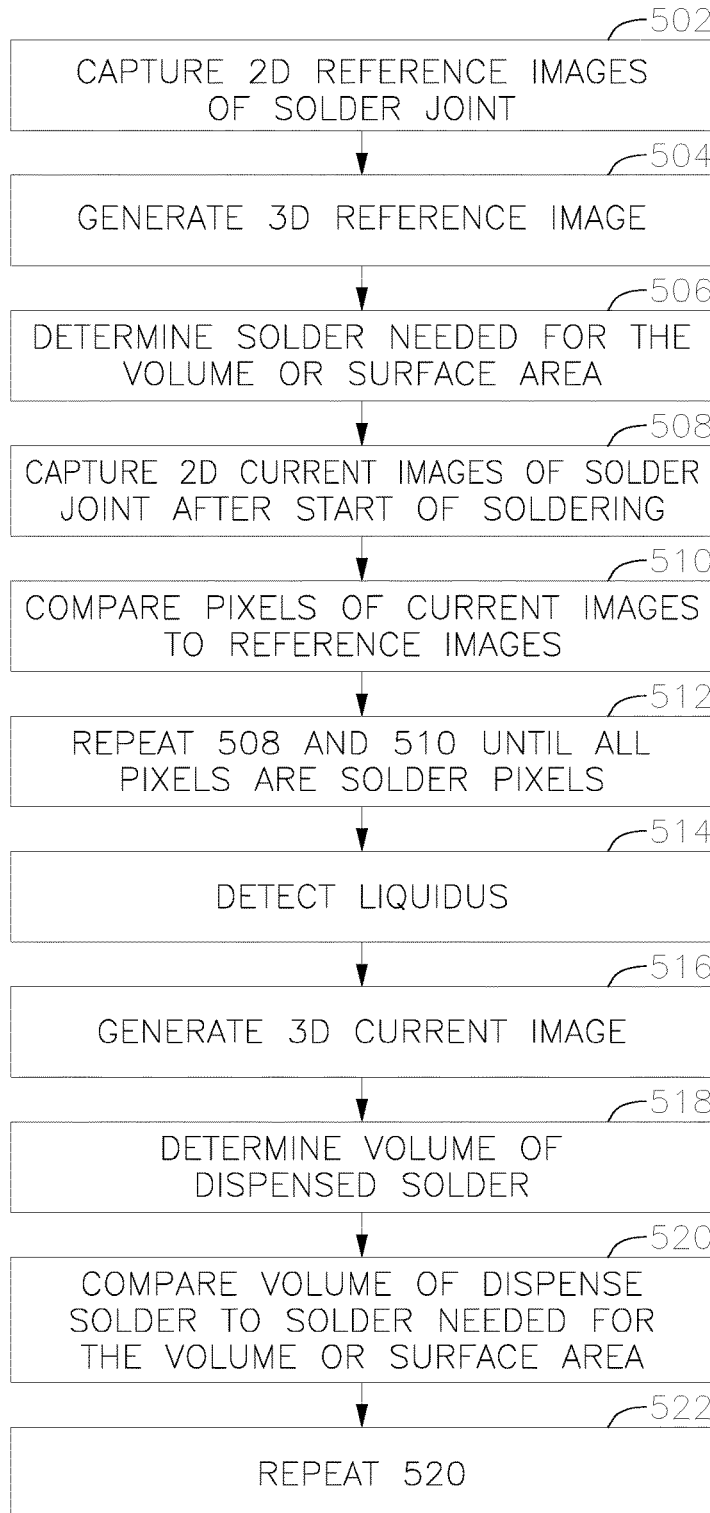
502
CAPTURE 2D REFERENCE IMAGES OF SOLDER JOINT

504
GENERATE 3D REFERENCE IMAGE

506
DETERMINE SOLDER NEEDED FOR THE VOLUME OR SURFACE AREA

508
CAPTURE 2D CURRENT IMAGES OF SOLDER JOINT AFTER START OF SOLDERING

510
COMPARE PIXELS OF CURRENT IMAGES TO REFERENCE IMAGES

512
REPEAT 508 AND 510 UNTIL ALL PIXELS ARE SOLDER PIXELS

514
DETECT LIQUIDUS

516
GENERATE 3D CURRENT IMAGE

518
DETERMINE VOLUME OF DISPENSED SOLDER

520
COMPARE VOLUME OF DISPENSE SOLDER TO SOLDER NEEDED FOR THE VOLUME OR SURFACE AREA

522
REPEAT 520